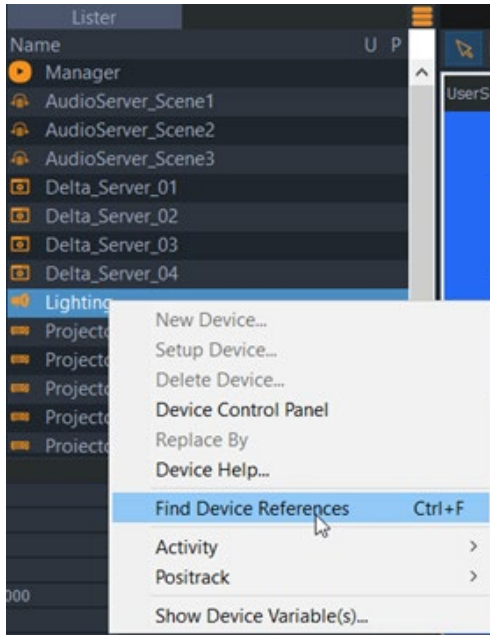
Lister

Name U P

Manager

AudioServer_Scene1

AudioServer_Scene2

AudioServer_Scene3

Delta_Server_01

Delta_Server_02

Delta_Server_03

Delta_Server_04

Lighting

Projecto

Projecto

Projecto

Projecto

Projecto

UserS

000

New Device...

Setup Device...

Delete Device...

Device Control Panel

Replace By

Device Help...

Find Device References Ctrl+F

Activity >

Positrack >

Show Device Variable(s)...